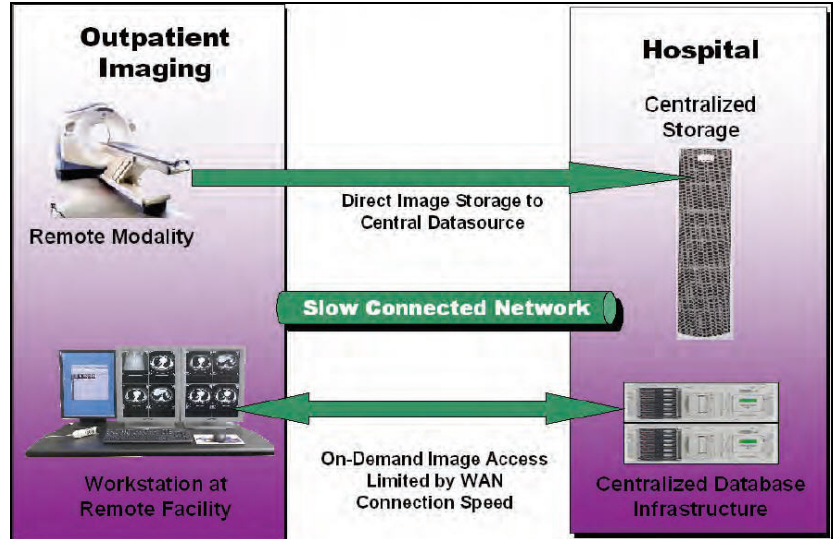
Outpatient Imaging

Remote Modality

Workstation at Remote Facility

Direct Image Storage to Central Datasource

Slow Connected Network

On-Demand Image Access Limited by WAN Connection Speed

Hospital

Centralized Storage

Centralized Database Infrastructure